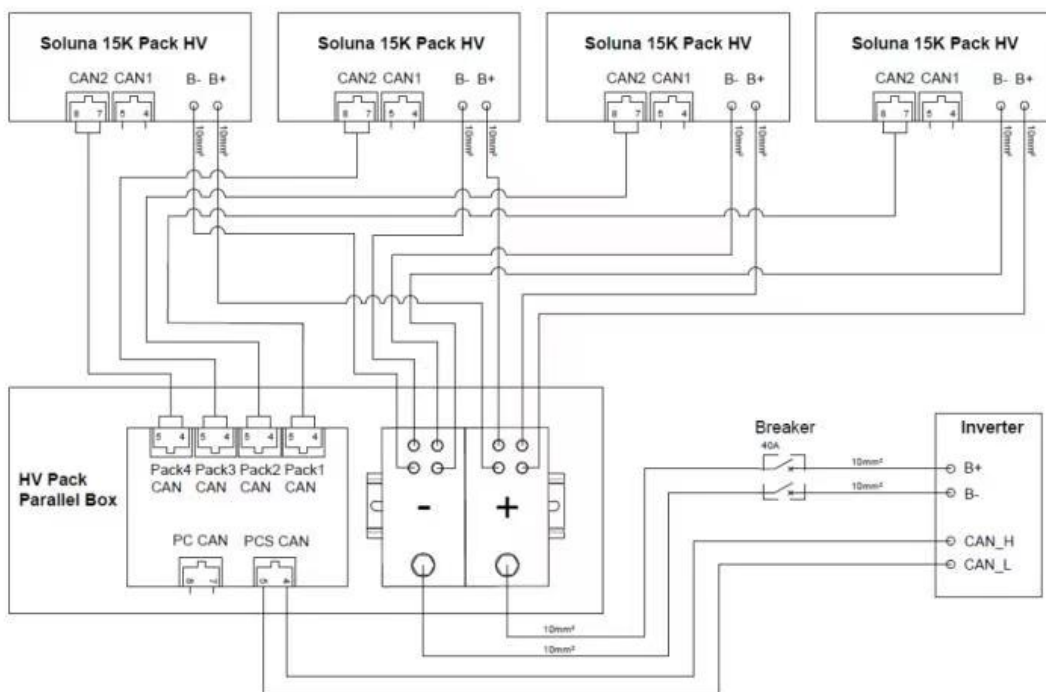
Soluna 15K Pack HV
CAN2 CAN1 B- B+
8 7 5 4
10mm²
10mm²

Soluna 15K Pack HV
CAN2 CAN1 B- B+
8 7 5 4
10mm²
10mm²

Soluna 15K Pack HV
CAN2 CAN1 B- B+
8 7 5 4
10mm²
10mm²

Soluna 15K Pack HV
CAN2 CAN1 B- B+
8 7 5 4
10mm²
10mm²

HV Pack Parallel Box
5 4 5 4 5 4 5 4
Pack4 CAN Pack3 CAN Pack2 CAN Pack1 CAN
PC CAN PCS CAN
-
+

Breaker
40A
10mm²
10mm²

Inverter
B+
B-
CAN_H
CAN_L

10mm²
10mm²